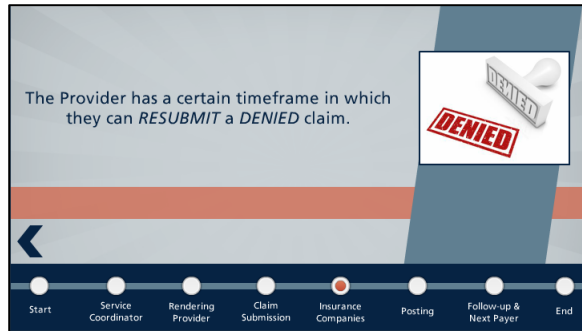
The Provider has a certain timeframe in which they can RESUBMIT a DENIED claim.

DENIED

DENIED

Start

Service Coordinator

Rendering Provider

Claim Submission

Insurance Companies

Posting

Follow-up & Next Payer

End